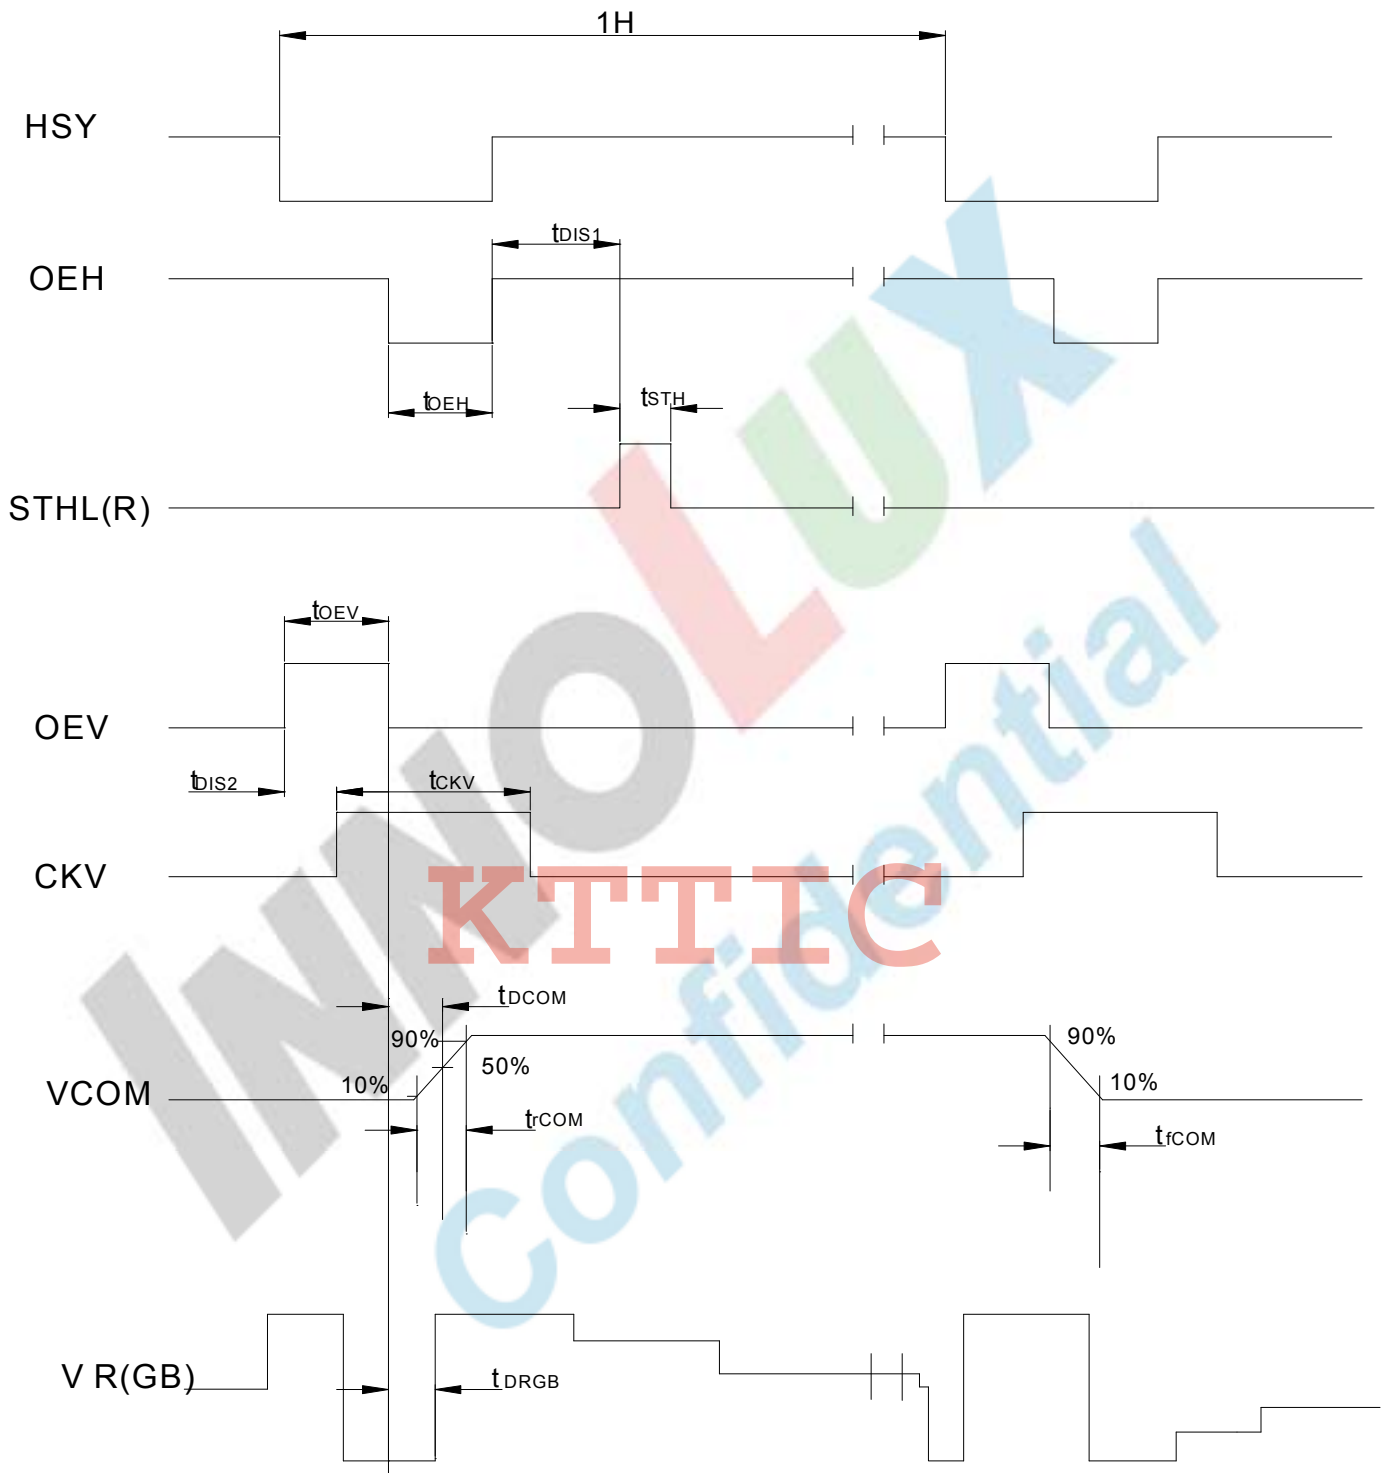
1H

HSY

$t_{DIS1}$

OEH

$t_{OEH}$

$t_{STH}$

STHL(R)

$t_{OEV}$

OEV

$t_{DIS2}$

$t_{CKV}$

CKV

INNOLUX

Confidential

KTTIC

$t_{DCOM}$

90%

50%

10%

VCOM

$t_{rCOM}$

90%

10%

$t_{fCOM}$

V R(GB)

$t_{DRGB}$